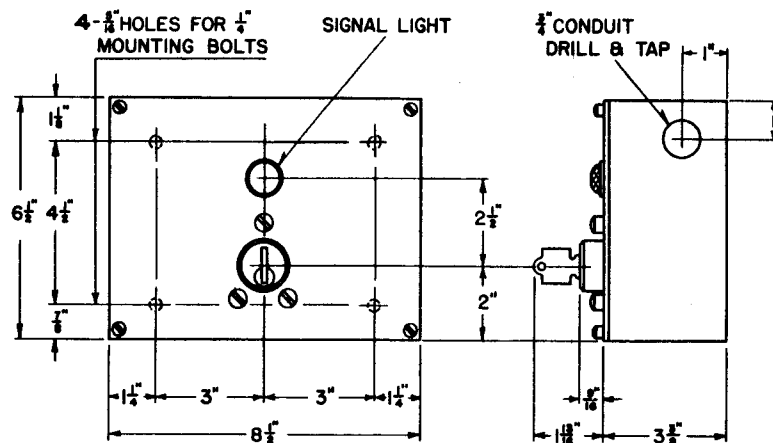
4-$\frac{5}{16}$" HOLES FOR $\frac{1}{4}$" MOUNTING BOLTS

SIGNAL LIGHT

$\frac{3}{4}$" CONDUIT DRILL & TAP

1"

$1\frac{1}{8}$"

$6\frac{1}{2}$"

$4\frac{1}{2}$"

$\frac{7}{8}$"

$2\frac{1}{2}$"

2"

$1\frac{1}{4}$"

3"

3"

$1\frac{1}{4}$"

$8\frac{1}{2}$"

$\frac{9}{16}$"

$1\frac{13}{16}$"

$3\frac{3}{4}$"